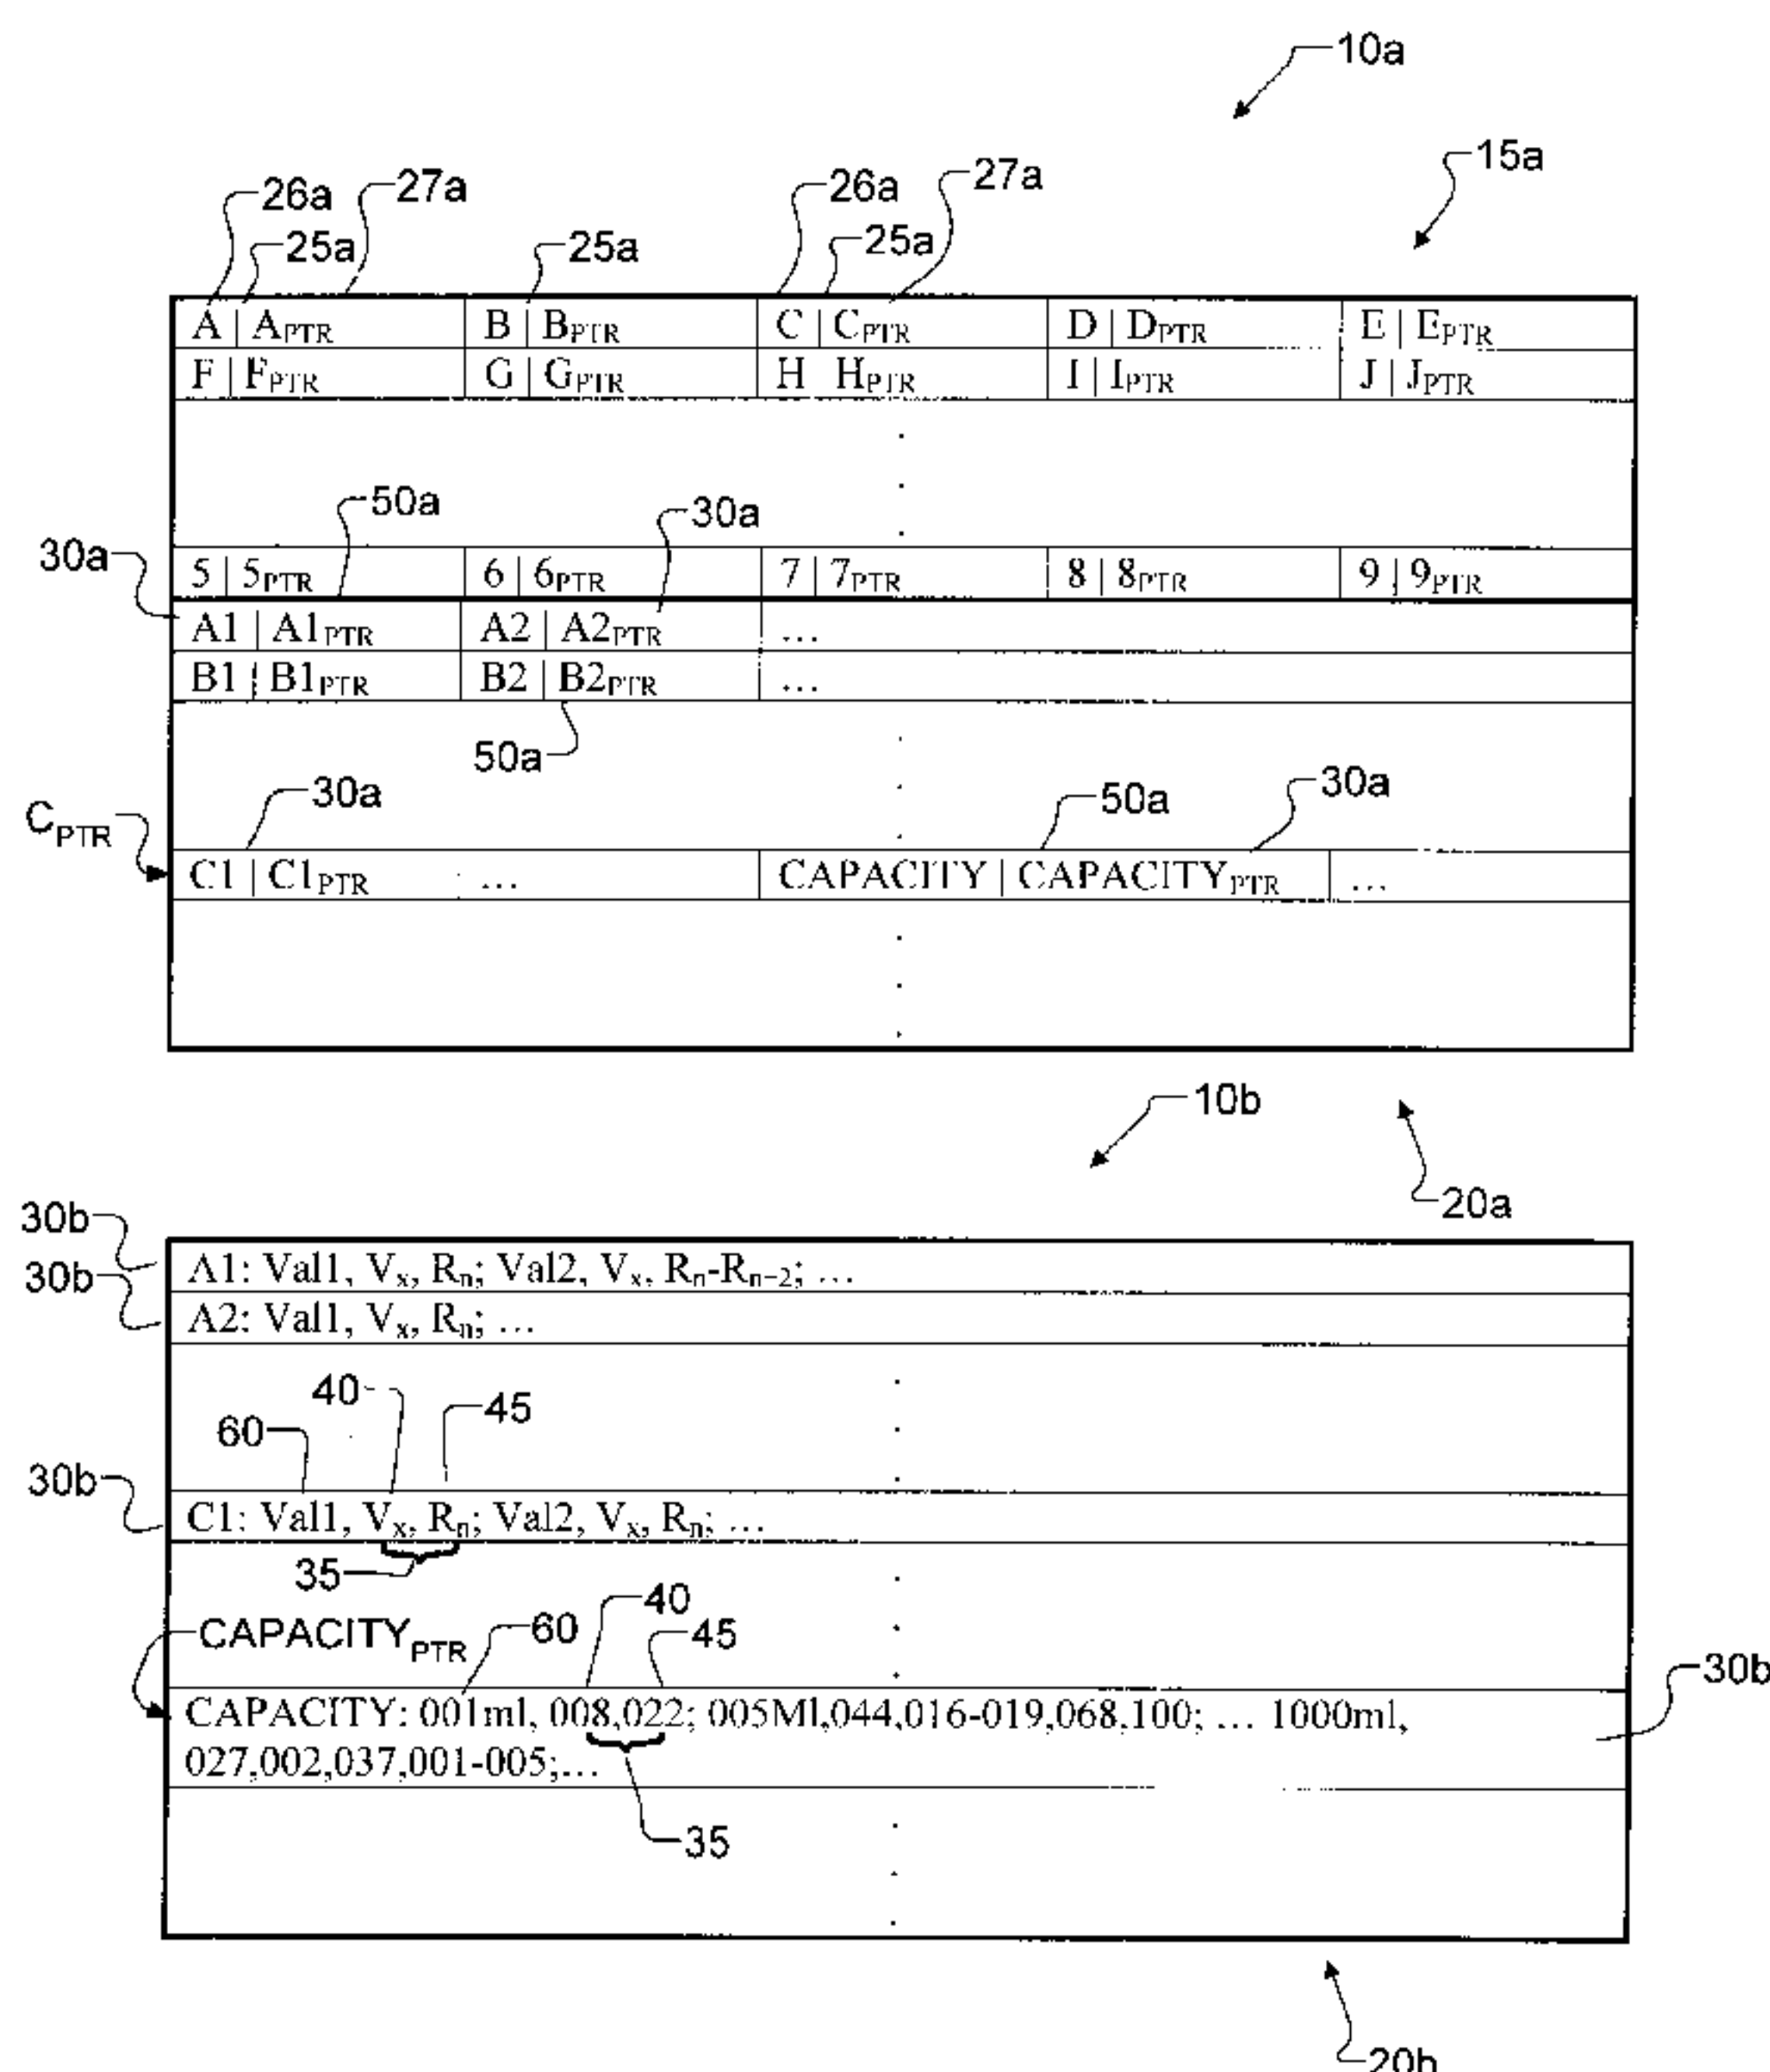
10a

15a

26a 27a 25a 25a 26a 27a 25a

| A \| $A_{PTR}$ | B \| $B_{PTR}$ | C \| $C_{PTR}$ | D \| $D_{PTR}$ | E \| $E_{PTR}$ |
|---|---|---|---|---|
| F \| $F_{PTR}$ | G \| $G_{PTR}$ | H $H_{PTR}$ | I \| $I_{PTR}$ | J \| $J_{PTR}$ |

.
.
.

50a 30a

30a

| 5 \| $5_{PTR}$ | 6 \| $6_{PTR}$ | 7 \| $7_{PTR}$ | 8 \| $8_{PTR}$ | 9 \| $9_{PTR}$ |
|---|---|---|---|---|
| A1 \| $A1_{PTR}$ | A2 \| $A2_{PTR}$ | ... | | |
| B1 \| $B1_{PTR}$ | B2 \| $B2_{PTR}$ | ... | | |

50a

30a 50a 30a

$C_{PTR}$

| C1 \| $C1_{PTR}$ | ... | CAPACITY \| $CAPACITY_{PTR}$ | ... |
|---|---|---|---|

.
.
.

10b

20a

30b
30b

A1: Val1, $V_x$, $R_n$; Val2, $V_x$, $R_n$-$R_{n-2}$; ...
A2: Val1, $V_x$, $R_n$; ...

40 45
60

30b

C1: Val1, $V_x$, $R_n$; Val2, $V_x$, $R_n$; ...

35

$CAPACITY_{PTR}$ 60 40 45

30b

CAPACITY: 001ml, 008,022; 005Ml,044,016-019,068,100; ... 1000ml, 027,002,037,001-005;...

35

20b